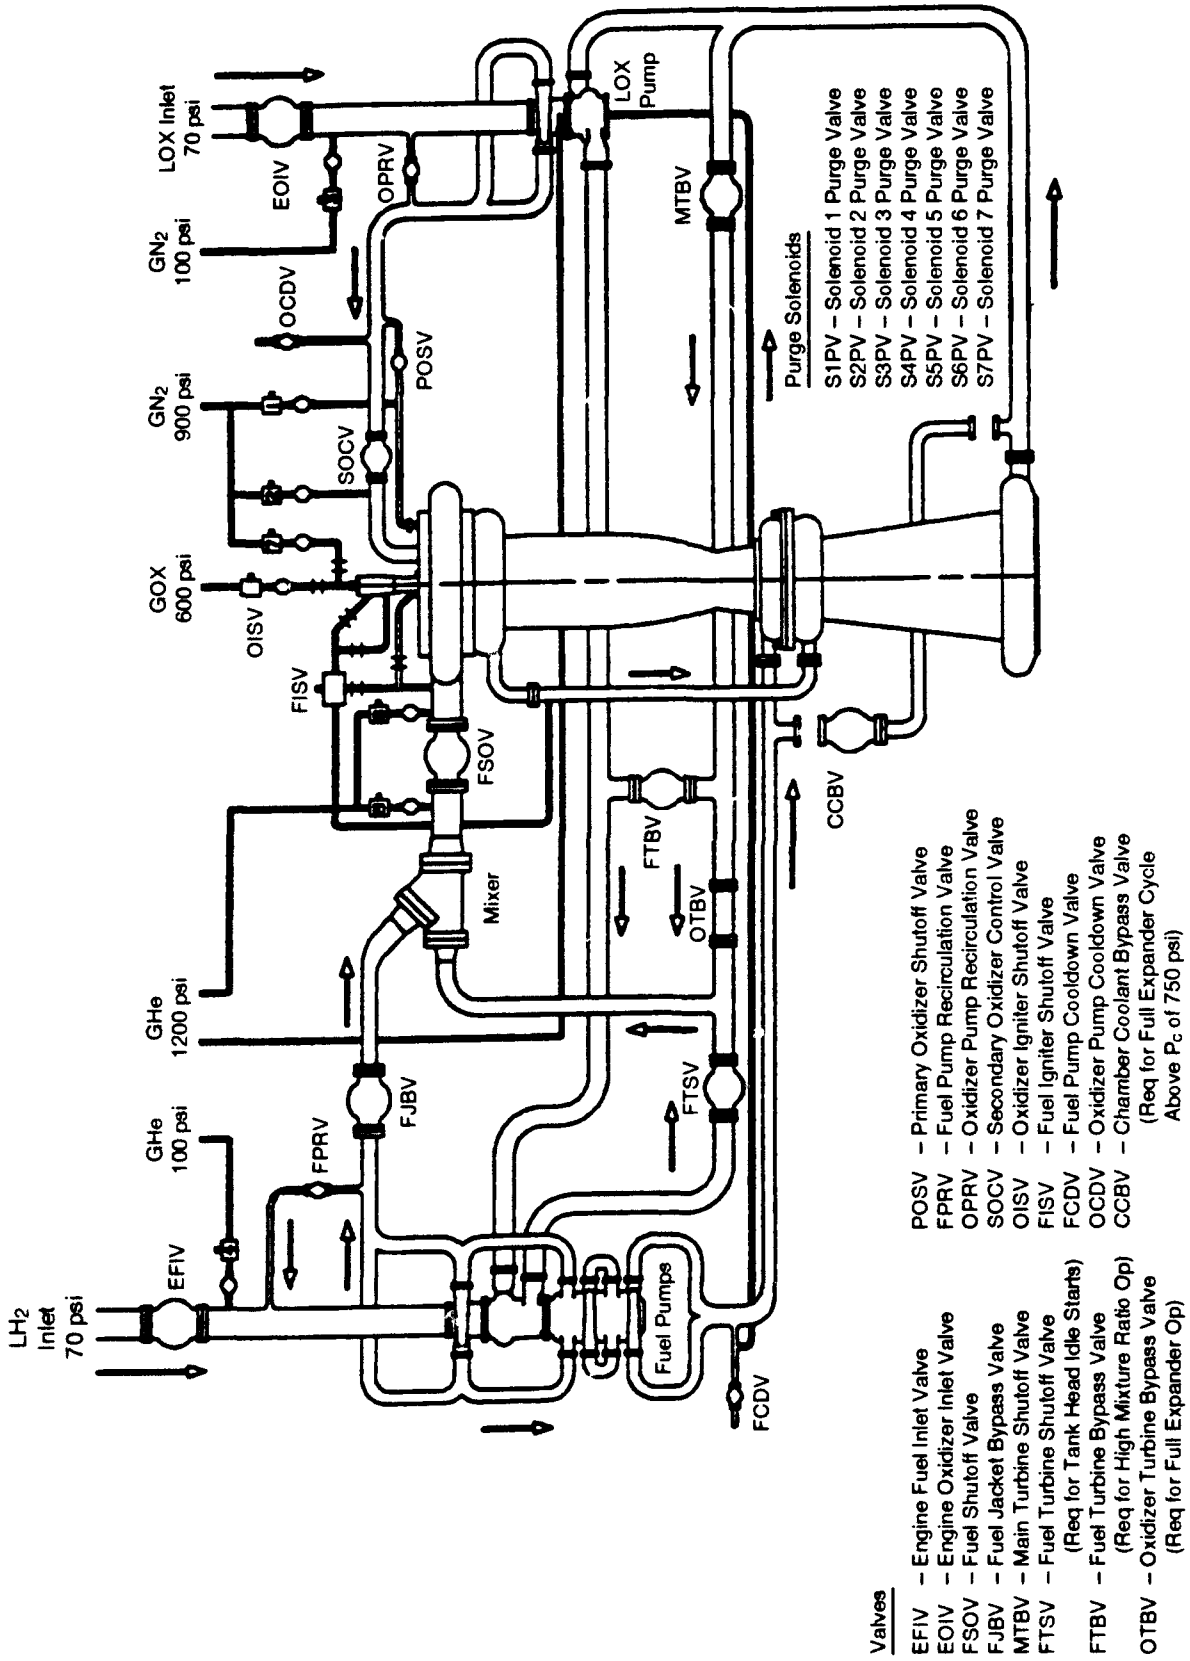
LH$_2$ Inlet 70 psi

EFIV

GHe 100 psi

FPRV

GHe 1200 psi

FJBV

Mixer

FSOV

FISV

OISV

GOX 600 psi

SOCV

GN$_2$ 900 psi

POSV

OCDV

GN$_2$ 100 psi

EOIV

OPRV

LOX Inlet 70 psi

LOX Pump

MTBV

Fuel Pumps

FCDV

FTSV

OTBV

FTBV

CCBV

Purge Solenoids

S1PV – Solenoid 1 Purge Valve
S2PV – Solenoid 2 Purge Valve
S3PV – Solenoid 3 Purge Valve
S4PV – Solenoid 4 Purge Valve
S5PV – Solenoid 5 Purge Valve
S6PV – Solenoid 6 Purge Valve
S7PV – Solenoid 7 Purge Valve

Valves

EFIV – Engine Fuel Inlet Valve
EOIV – Engine Oxidizer Inlet Valve
FSOV – Fuel Shutoff Valve
FJBV – Fuel Jacket Bypass Valve
MTBV – Main Turbine Shutoff Valve
FTSV – Fuel Turbine Shutoff Valve (Req for Tank Head Idle Starts)
FTBV – Fuel Turbine Bypass Valve (Req for High Mixture Ratio Op)
OTBV – Oxidizer Turbine Bypass Valve (Req for Full Expander Op)

POSV – Primary Oxidizer Shutoff Valve
FPRV – Fuel Pump Recirculation Valve
OPRV – Oxidizer Pump Recirculation Valve
SOCV – Secondary Oxidizer Control Valve
OISV – Oxidizer Igniter Shutoff Valve
FISV – Fuel Igniter Shutoff Valve
FCDV – Fuel Pump Cooldown Valve
OCDV – Oxidizer Pump Cooldown Valve
CCBV – Chamber Coolant Bypass Valve (Req for Full Expander Cycle Above P$_c$ of 750 psi)